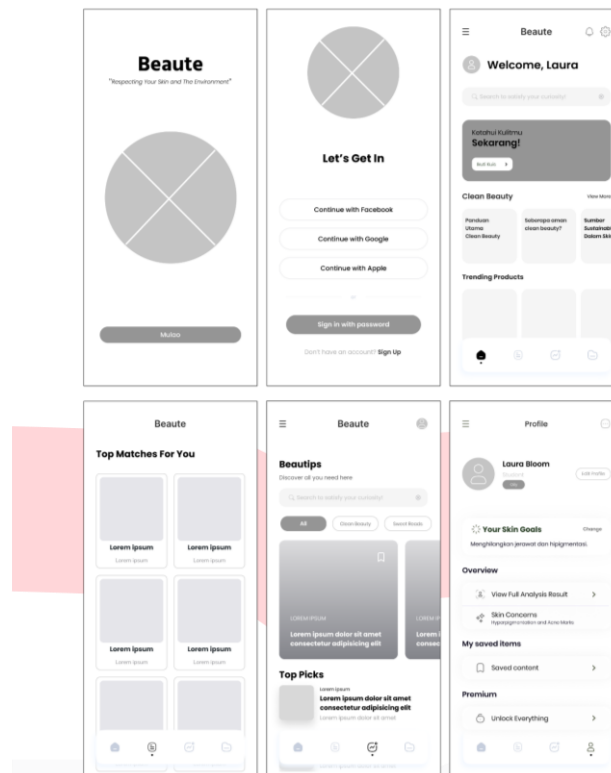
Beaute

"Respecting Your Skin and The Environment"

Mulai

Let's Get In

Continue with Facebook

Continue with Google

Continue with Apple

or

Sign in with password

Don't have an account? Sign Up

Beaute

Welcome, Laura

Search to satisfy your curiosity!

Ketahui Kulitmu

Sekarang!

Mulai Kuis

Clean Beauty

View More

Panduan Utama Clean Beauty

Seberapa aman clean beauty?

Sumber Sustainab Dalam Ski

Trending Products

Beaute

Top Matches For You

Lorem ipsum

Lorem ipsum

Lorem ipsum

Lorem ipsum

Lorem ipsum

Lorem ipsum

Lorem ipsum

Lorem ipsum

Beaute

Beautips

Discover all you need here

Search to satisfy your curiosity!

All

Clean Beauty

Secret Rituals

LOREM IPSUM

Lorem ipsum dolor sit amet consectetur adipisicing elit

LOREM I

Lorem i consec

Top Picks

Lorem ipsum

Lorem ipsum dolor sit amet consectetur adipisicing elit

Lorem ipsum dolor sit amet

Profile

Laura Bloom

Edit Profile

Your Skin Goals

Change

Menghilangkan jerawat dan hiperpigmentasi.

Overview

View Full Analysis Result

Skin Concerns

Hyperpigmentation and Acne Marks

My saved items

Saved content

Premium

Unlock Everything